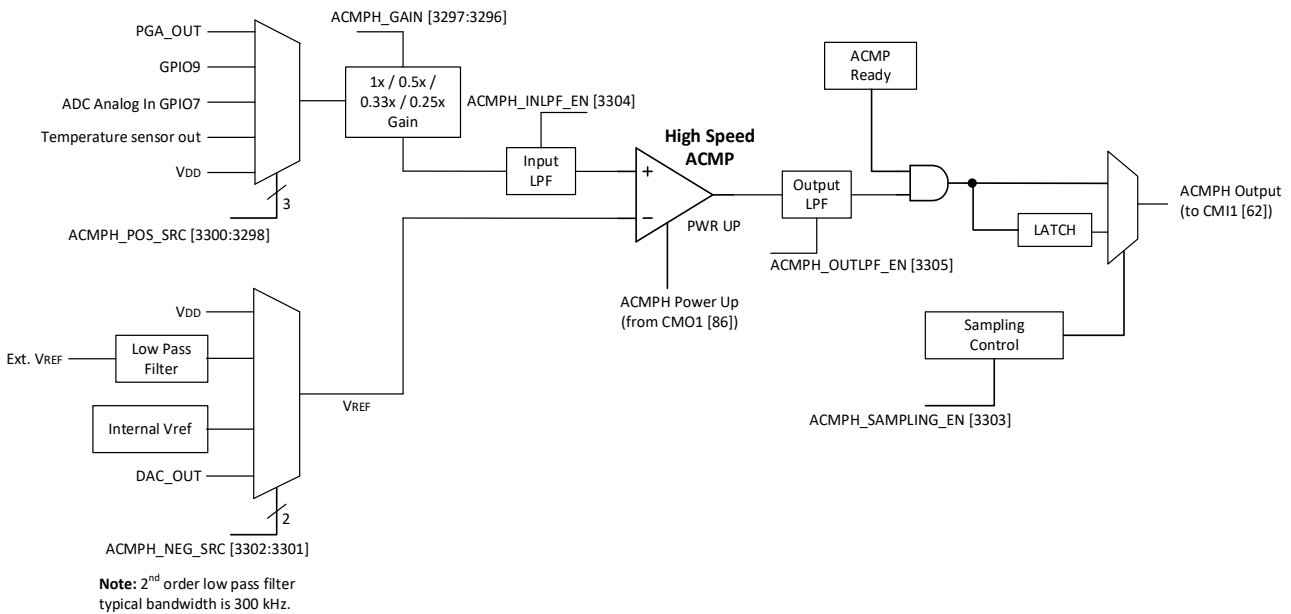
PGA_OUT
GPIO9
ADC Analog In GPIO7
Temperature sensor out
VDD
3
ACMPH_POS_SRC [3300:3298]

ACMPH_GAIN [3297:3296]
1x / 0.5x / 0.33x / 0.25x Gain
ACMPH_INLPF_EN [3304]
Input LPF
High Speed ACMP
+
−
PWR UP
ACMPH Power Up (from CMO1 [86])
Output LPF
ACMPH_OUTLPF_EN [3305]
ACMP Ready
LATCH
ACMPH Output (to CMI1 [62])
Sampling Control
ACMPH_SAMPLING_EN [3303]

VDD
Ext. VREF
Low Pass Filter
Internal Vref
DAC_OUT
VREF
2
ACMPH_NEG_SRC [3302:3301]

**Note:** 2$^{nd}$ order low pass filter typical bandwidth is 300 kHz.